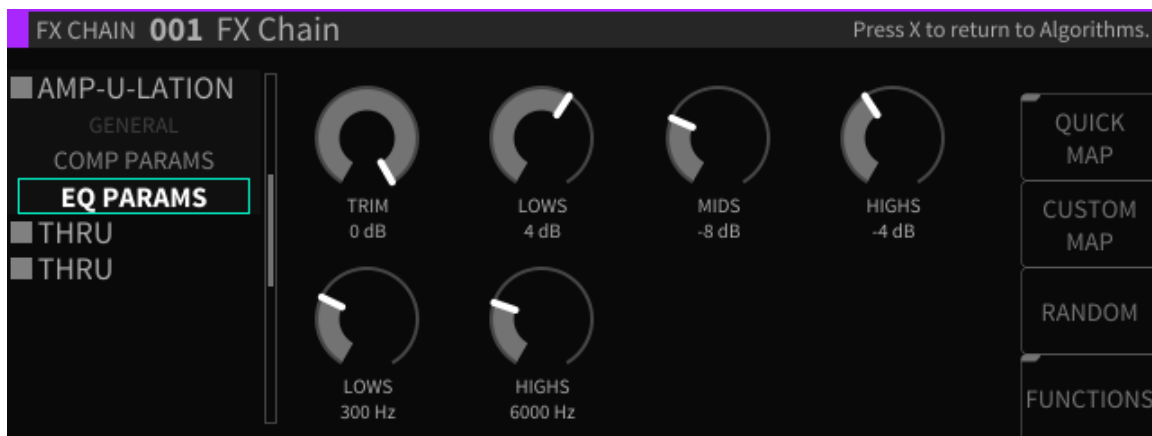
FX CHAIN 001 FX Chain

Press X to return to Algorithms.

AMP-U-LATION
GENERAL
COMP PARAMS
EQ PARAMS
THRU
THRU

TRIM
0 dB

LOWS
4 dB

MIDS
-8 dB

HIGHS
-4 dB

LOWS
300 Hz

HIGHS
6000 Hz

QUICK MAP

CUSTOM MAP

RANDOM

FUNCTIONS